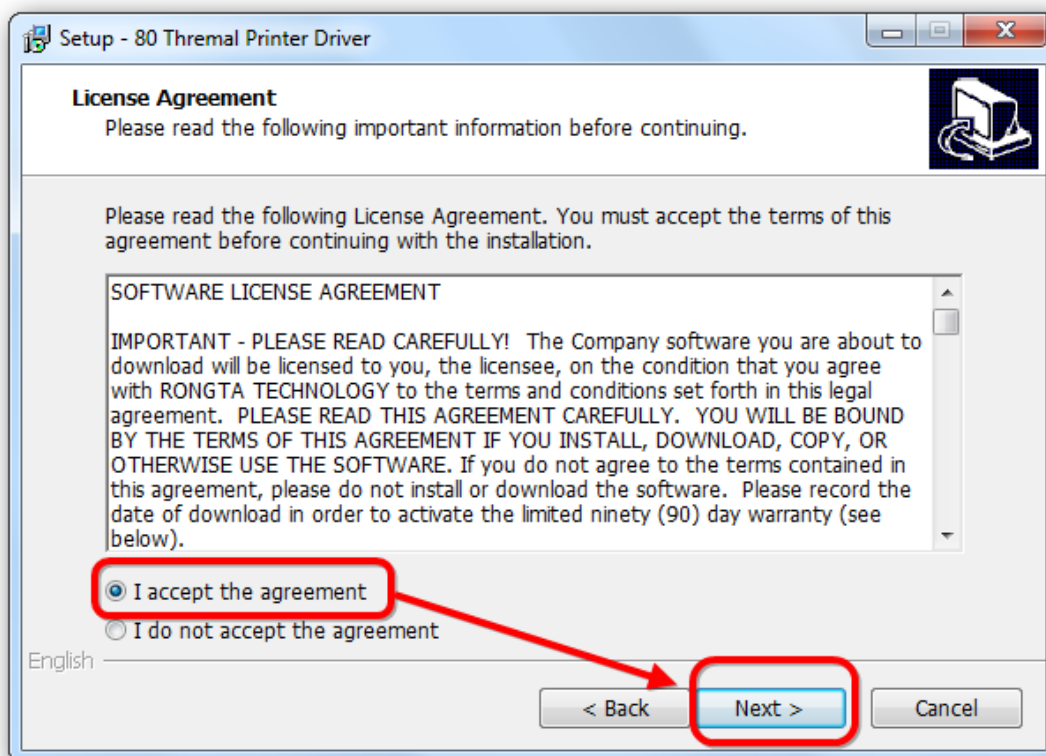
Setup - 80 Thremal Printer Driver

License Agreement
Please read the following important information before continuing.

Please read the following License Agreement. You must accept the terms of this agreement before continuing with the installation.

SOFTWARE LICENSE AGREEMENT

IMPORTANT - PLEASE READ CAREFULLY! The Company software you are about to download will be licensed to you, the licensee, on the condition that you agree with RONGTA TECHNOLOGY to the terms and conditions set forth in this legal agreement. PLEASE READ THIS AGREEMENT CAREFULLY. YOU WILL BE BOUND BY THE TERMS OF THIS AGREEMENT IF YOU INSTALL, DOWNLOAD, COPY, OR OTHERWISE USE THE SOFTWARE. If you do not agree to the terms contained in this agreement, please do not install or download the software. Please record the date of download in order to activate the limited ninety (90) day warranty (see below).

I accept the agreement
I do not accept the agreement

English

< Back
Next >
Cancel